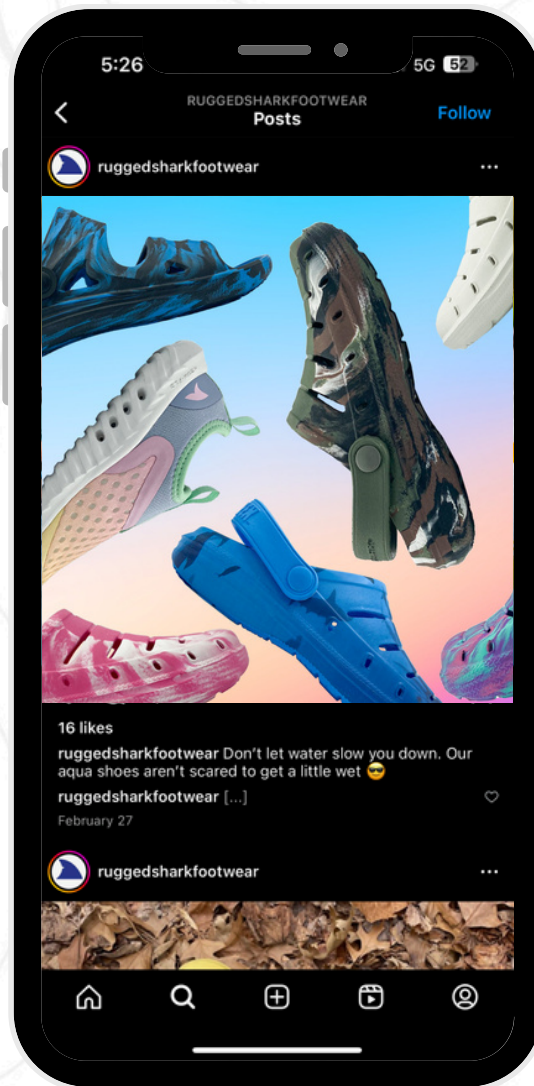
5:26

5G 52

RUGGEDSHARKFOOTWEAR
Posts

Follow

ruggedsharkfootwear

...

16 likes

ruggedsharkfootwear Don't let water slow you down. Our aqua shoes aren't scared to get a little wet 😎

ruggedsharkfootwear [...]

February 27

ruggedsharkfootwear

...